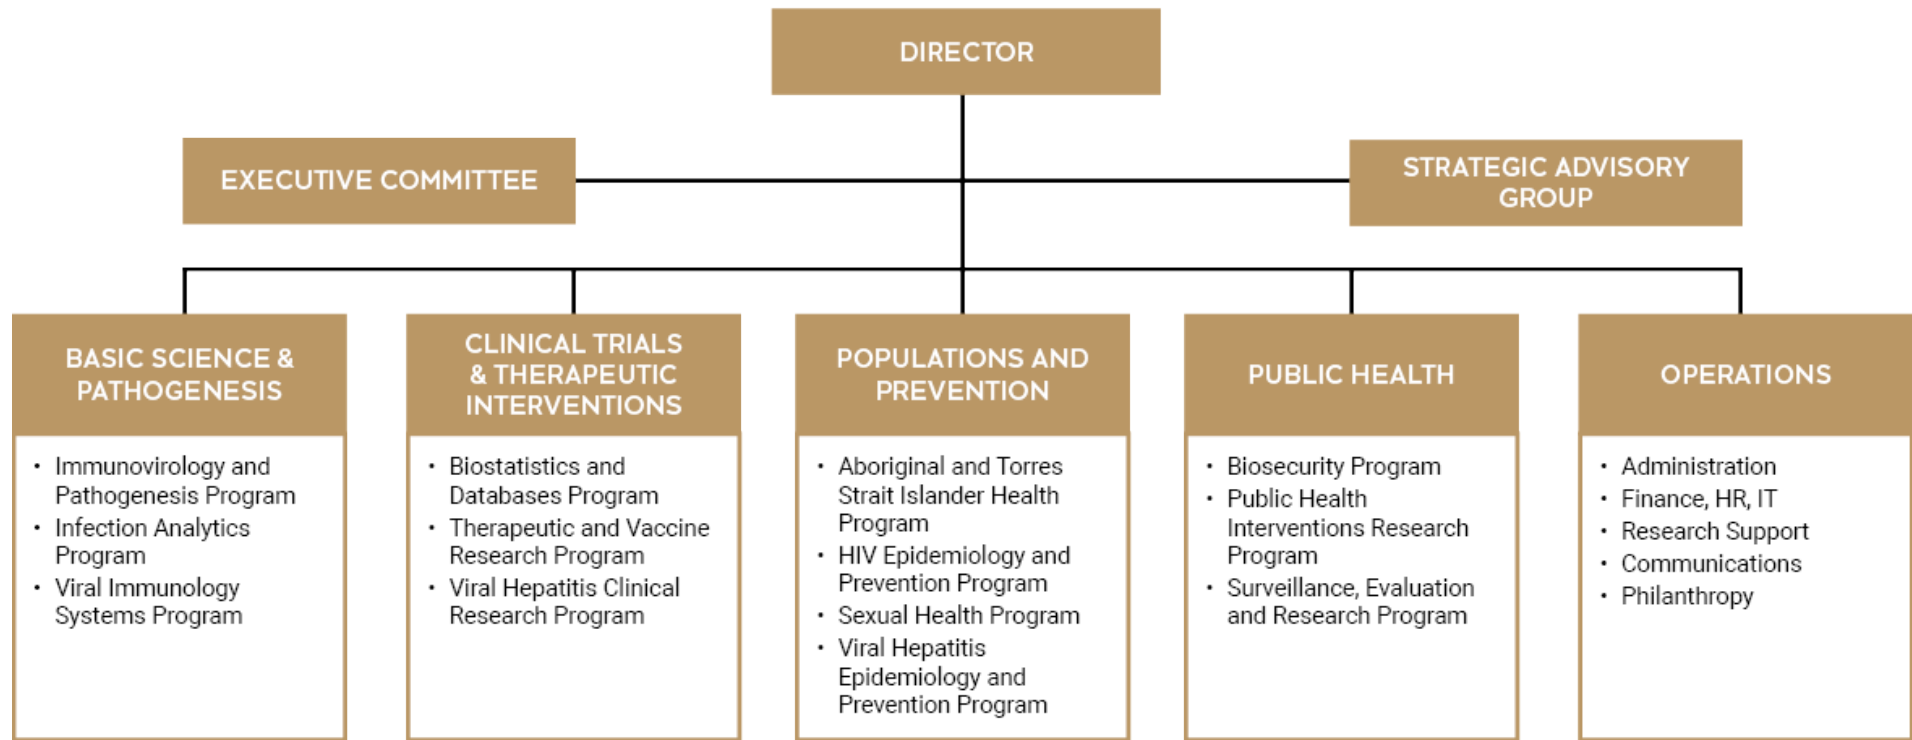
DIRECTOR

EXECUTIVE COMMITTEE

STRATEGIC ADVISORY GROUP

BASIC SCIENCE & PATHOGENESIS

- Immunovirology and Pathogenesis Program
- Infection Analytics Program
- Viral Immunology Systems Program

CLINICAL TRIALS & THERAPEUTIC INTERVENTIONS

- Biostatistics and Databases Program
- Therapeutic and Vaccine Research Program
- Viral Hepatitis Clinical Research Program

POPULATIONS AND PREVENTION

- Aboriginal and Torres Strait Islander Health Program
- HIV Epidemiology and Prevention Program
- Sexual Health Program
- Viral Hepatitis Epidemiology and Prevention Program

PUBLIC HEALTH

- Biosecurity Program
- Public Health Interventions Research Program
- Surveillance, Evaluation and Research Program

OPERATIONS

- Administration
- Finance, HR, IT
- Research Support
- Communications
- Philanthropy